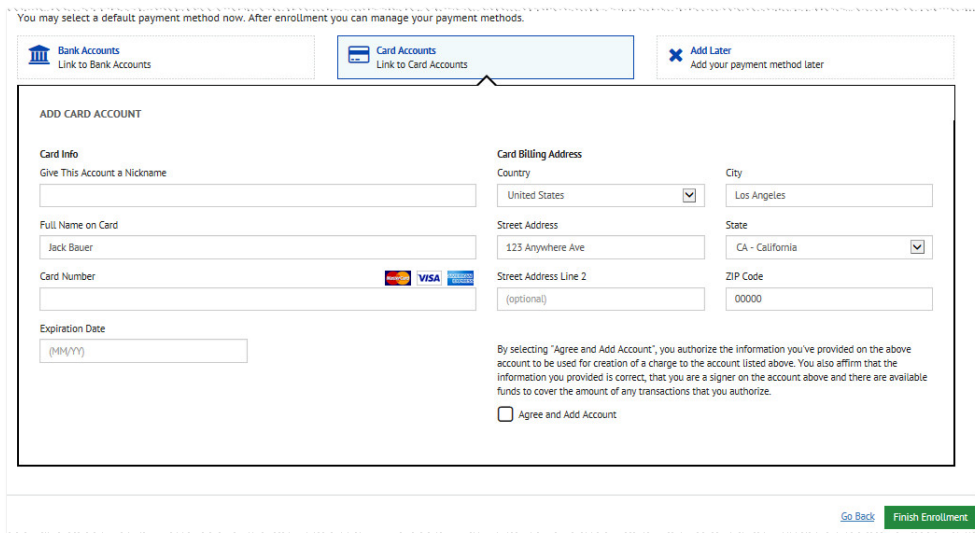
You may select a default payment method now. After enrollment you can manage your payment methods.

Bank Accounts
Link to Bank Accounts

Card Accounts
Link to Card Accounts

Add Later
Add your payment method later

ADD CARD ACCOUNT

Card Info

Give This Account a Nickname

Full Name on Card
Jack Bauer

Card Number

VISA

Expiration Date
(MM/YY)

Card Billing Address

Country
United States

City
Los Angeles

Street Address
123 Anywhere Ave

State
CA - California

Street Address Line 2
(optional)

ZIP Code
00000

By selecting "Agree and Add Account", you authorize the information you've provided on the above account to be used for creation of a charge to the account listed above. You also affirm that the information you provided is correct, that you are a signer on the account above and there are available funds to cover the amount of any transactions that you authorize.

Agree and Add Account

Go Back
Finish Enrollment